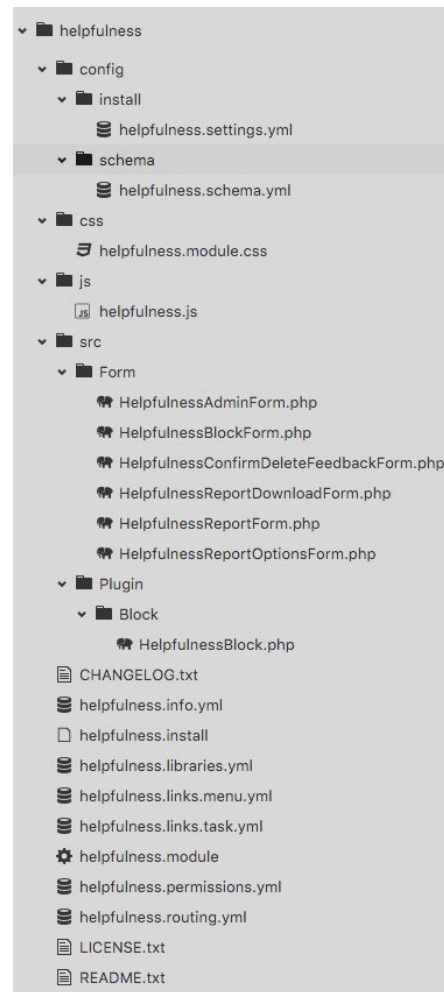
helpfulness
config
install
helpfulness.settings.yml
schema
helpfulness.schema.yml
css
helpfulness.module.css
js
JS helpfulness.js
src
Form
HelpfulnessAdminForm.php
HelpfulnessBlockForm.php
HelpfulnessConfirmDeleteFeedbackForm.php
HelpfulnessReportDownloadForm.php
HelpfulnessReportForm.php
HelpfulnessReportOptionsForm.php
Plugin
Block
HelpfulnessBlock.php
CHANGELOG.txt
helpfulness.info.yml
helpfulness.install
helpfulness.libraries.yml
helpfulness.links.menu.yml
helpfulness.links.task.yml
helpfulness.module
helpfulness.permissions.yml
helpfulness.routing.yml
LICENSE.txt
README.txt